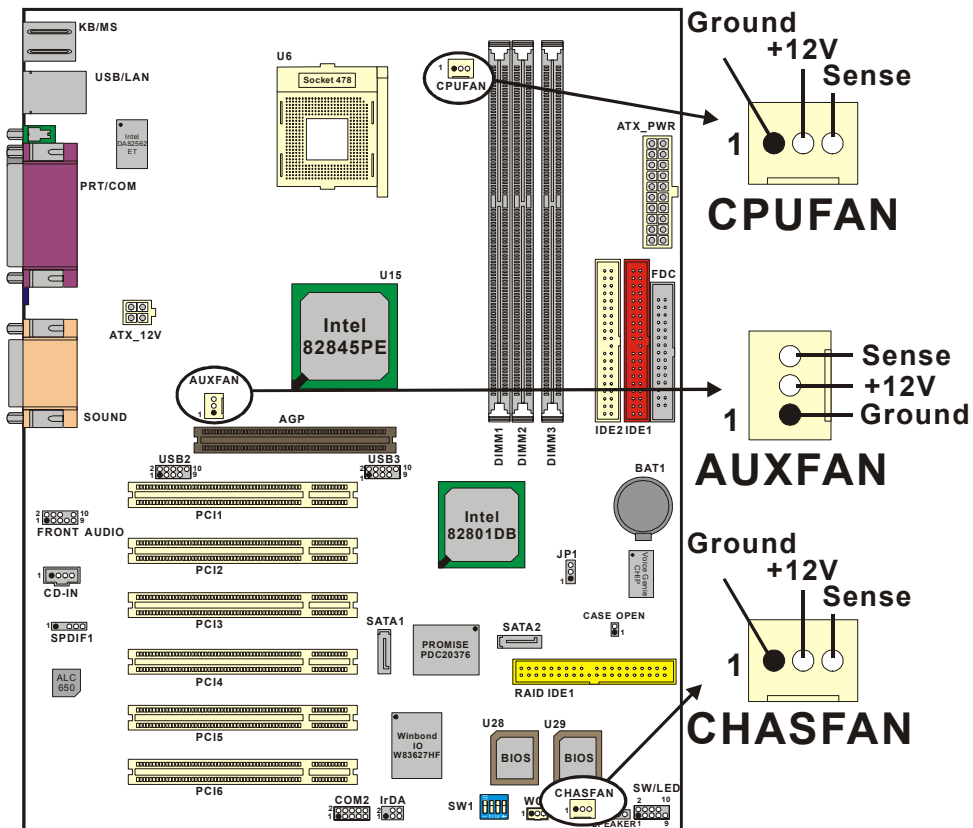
KB/MS
USB/LAN
Intel DA82562 ET
PRT/COM
ATX_12V
SOUND
U6
Socket 478
1
CPUFAN
ATX_PWR
U15
Intel 82845PE
AUXFAN
1
AGP
DIMM1
DIMM2
DIMM3
IDE2
IDE1
FDC
USB2
2 10
1 9
USB3
2 10
1 9
PCI1
2 10
1 9
FRONT AUDIO
Intel 82801DB
BAT1
JP1
Voice Genie CHIP
PCI2
1
CD-IN
PCI3
SATA1
SATA2
CASE OPEN
1
1
SPDIF1
PROMISE PDC20376
ALC 650
PCI4
RAID IDE1
PCI5
Winbond IO W83627HF
U28
U29
BIOS
BIOS
PCI6
COM2
2
1
IrDA
SW1
WO
1
CHASFAN
1
SW/LED
2 10
SPEAKER 1 9
Ground
+12V
Sense
1
CPUFAN
Sense
+12V
Ground
1
AUXFAN
Ground
+12V
Sense
1
CHASFAN